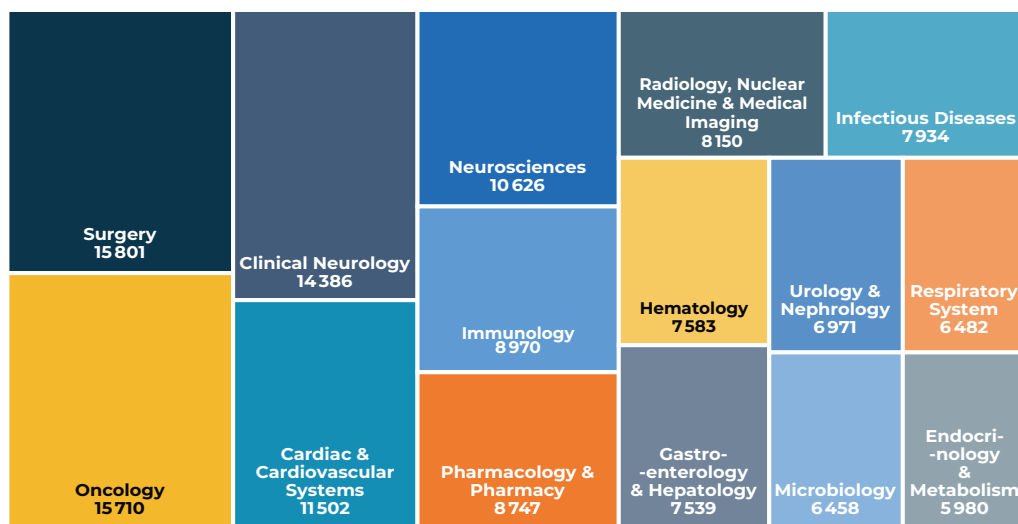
Surgery
15 801

Oncology
15 710

Clinical Neurology
14 386

Cardiac & Cardiovascular Systems
11 502

Neurosciences
10 626

Immunology
8 970

Pharmacology & Pharmacy
8 747

Radiology, Nuclear Medicine & Medical Imaging
8 150

Infectious Diseases
7 934

Hematology
7 583

Urology & Nephrology
6 971

Respiratory System
6 482

Gastro-enterology & Hepatology
7 539

Microbiology
6 458

Endocri-nology & Metabolism
5 980